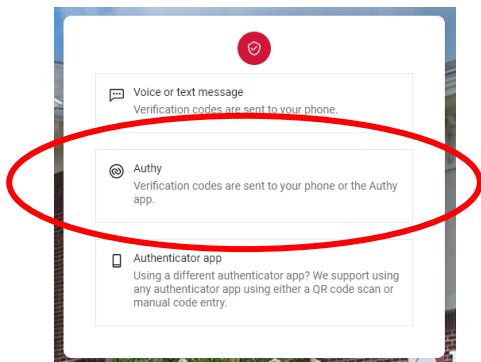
Voice or text message
Verification codes are sent to your phone.

Authy
Verification codes are sent to your phone or the Authy app.

Authenticator app
Using a different authenticator app? We support using any authenticator app using either a QR code scan or manual code entry.